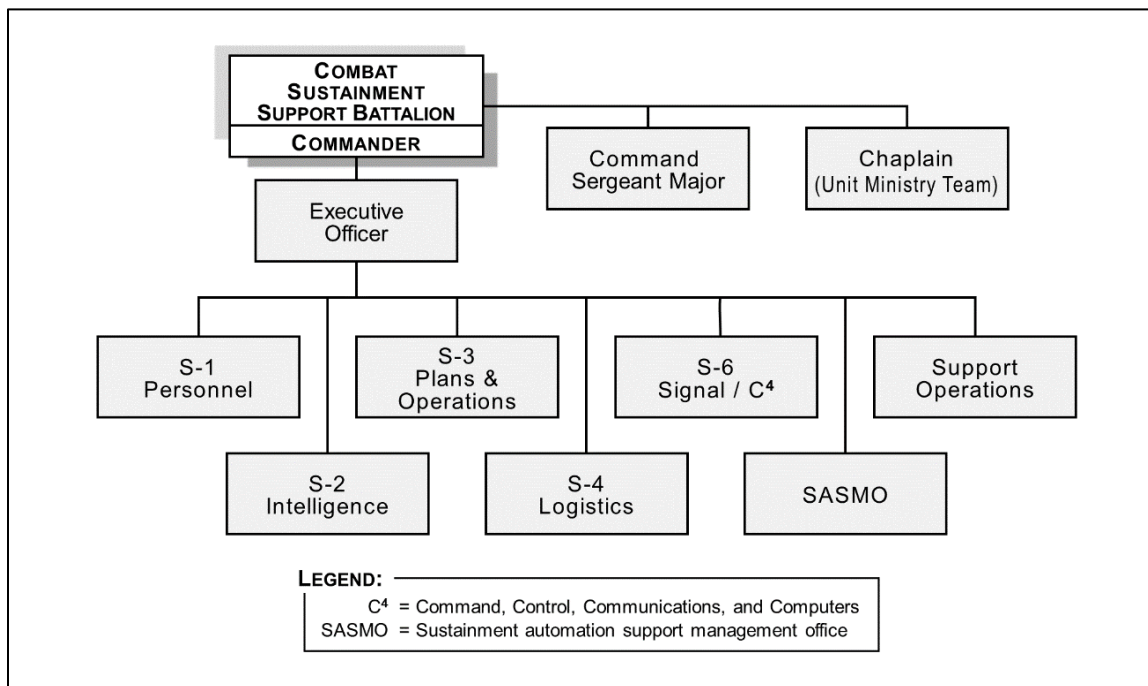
COMBAT SUSTAINMENT SUPPORT BATTALION

COMMANDER

Command Sergeant Major

Chaplain (Unit Ministry Team)

Executive Officer

S-1 Personnel

S-2 Intelligence

S-3 Plans & Operations

S-4 Logistics

S-6 Signal / $C^4$

SASMO

Support Operations

LEGEND:
$C^4$ = Command, Control, Communications, and Computers
SASMO = Sustainment automation support management office